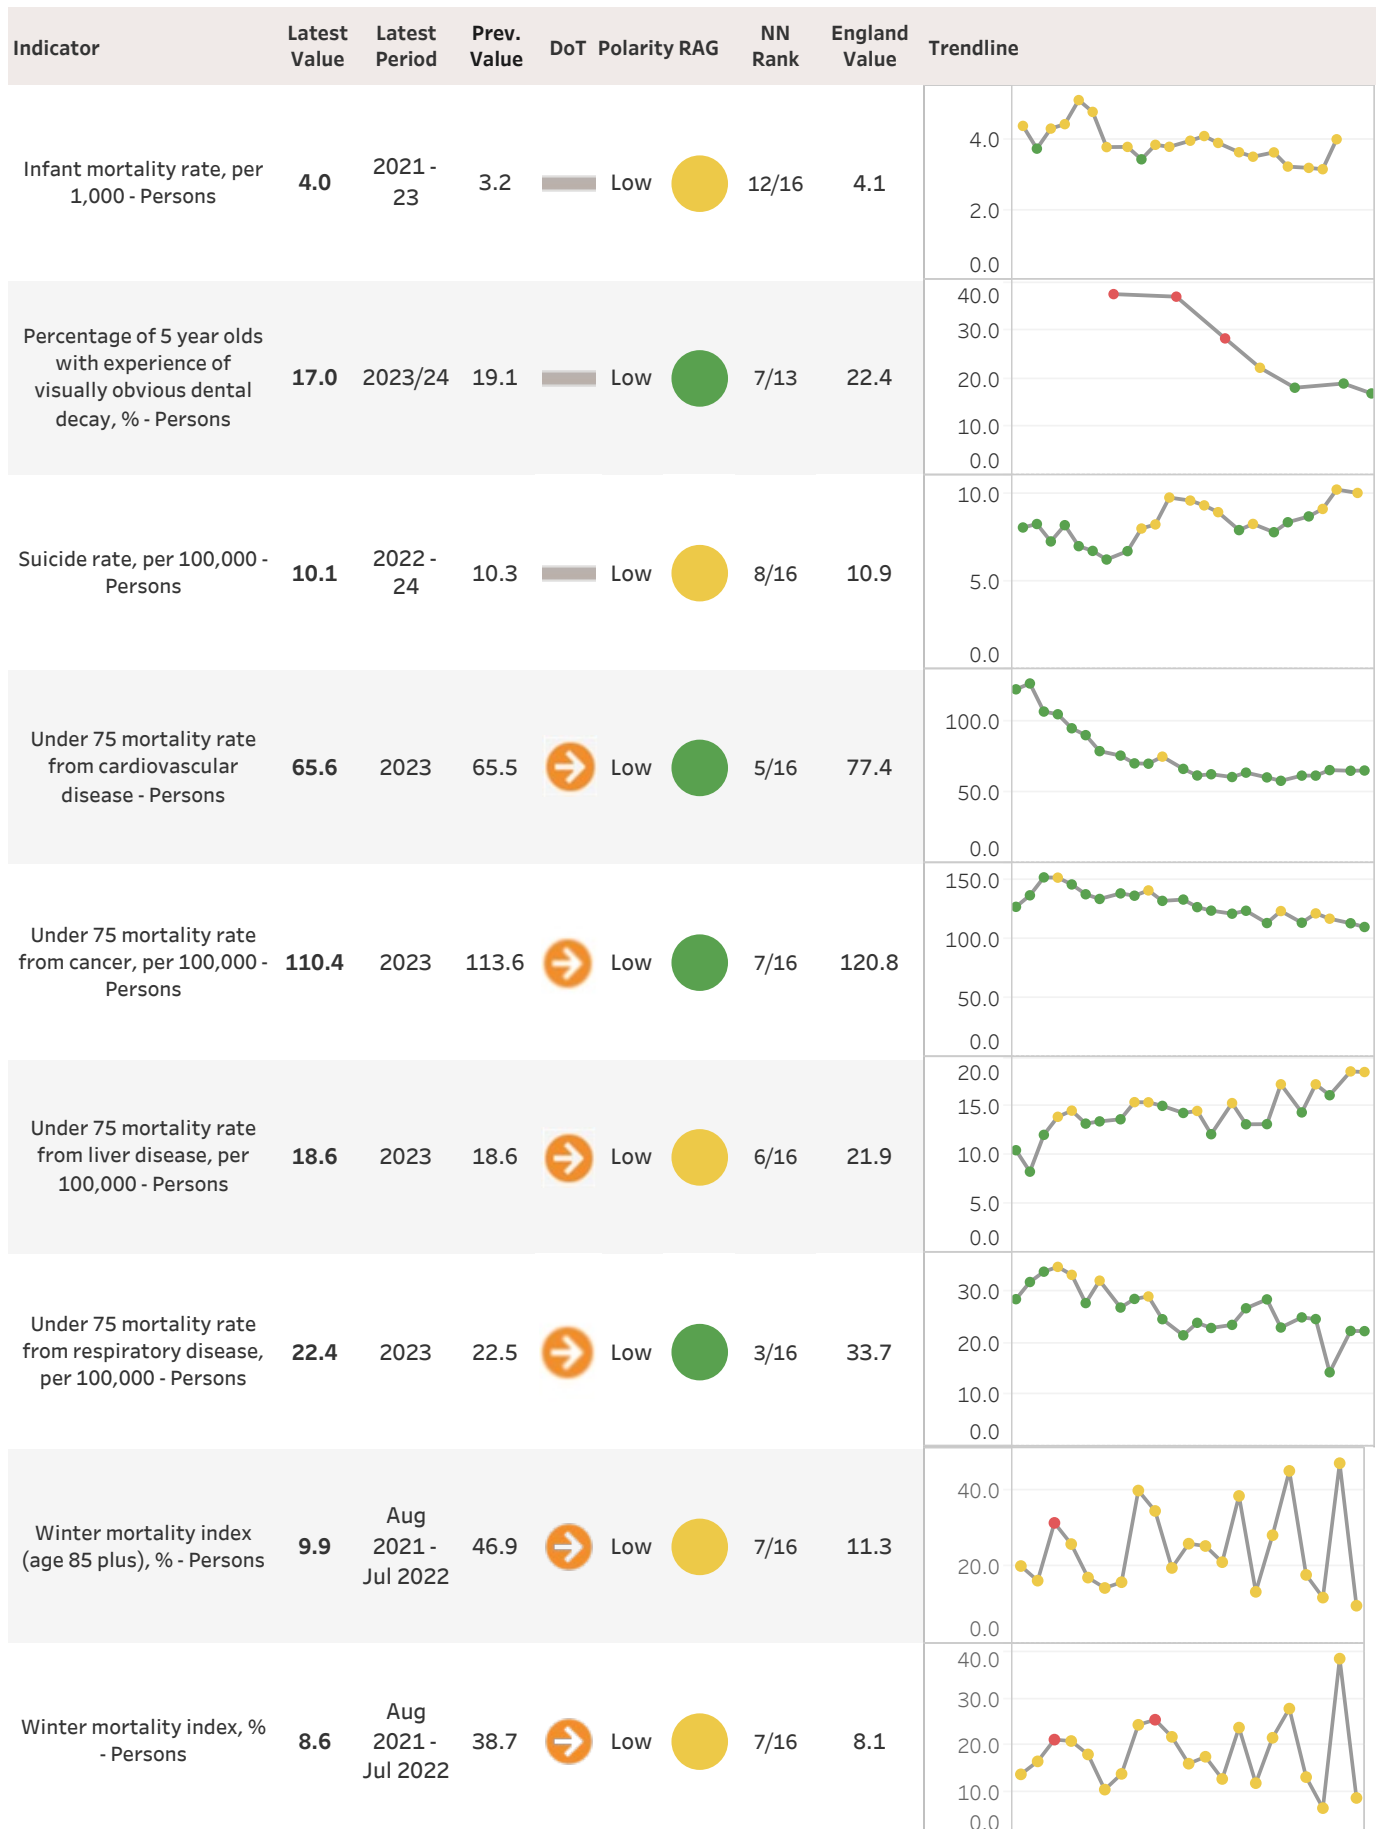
| Indicator | Latest Value | Latest Period | Prev. Value | DoT | Polarity | RAG | NN Rank | England Value | Trendline |
|---|---|---|---|---|---|---|---|---|---|
| Infant mortality rate, per 1,000 - Persons | 4.0 | 2021 - 23 | 3.2 | | Low | | 12/16 | 4.1 | 4.0 2.0 0.0 |
| Percentage of 5 year olds with experience of visually obvious dental decay, % - Persons | 17.0 | 2023/24 | 19.1 | | Low | | 7/13 | 22.4 | 40.0 30.0 20.0 10.0 0.0 |
| Suicide rate, per 100,000 - Persons | 10.1 | 2022 - 24 | 10.3 | | Low | | 8/16 | 10.9 | 10.0 5.0 0.0 |
| Under 75 mortality rate from cardiovascular disease - Persons | 65.6 | 2023 | 65.5 | | Low | | 5/16 | 77.4 | 100.0 50.0 0.0 |
| Under 75 mortality rate from cancer, per 100,000 - Persons | 110.4 | 2023 | 113.6 | | Low | | 7/16 | 120.8 | 150.0 100.0 50.0 0.0 |
| Under 75 mortality rate from liver disease, per 100,000 - Persons | 18.6 | 2023 | 18.6 | | Low | | 6/16 | 21.9 | 20.0 15.0 10.0 5.0 0.0 |
| Under 75 mortality rate from respiratory disease, per 100,000 - Persons | 22.4 | 2023 | 22.5 | | Low | | 3/16 | 33.7 | 30.0 20.0 10.0 0.0 |
| Winter mortality index (age 85 plus), % - Persons | 9.9 | Aug 2021 - Jul 2022 | 46.9 | | Low | | 7/16 | 11.3 | 40.0 20.0 0.0 |
| Winter mortality index, % - Persons | 8.6 | Aug 2021 - Jul 2022 | 38.7 | | Low | | 7/16 | 8.1 | 40.0 30.0 20.0 10.0 0.0 |